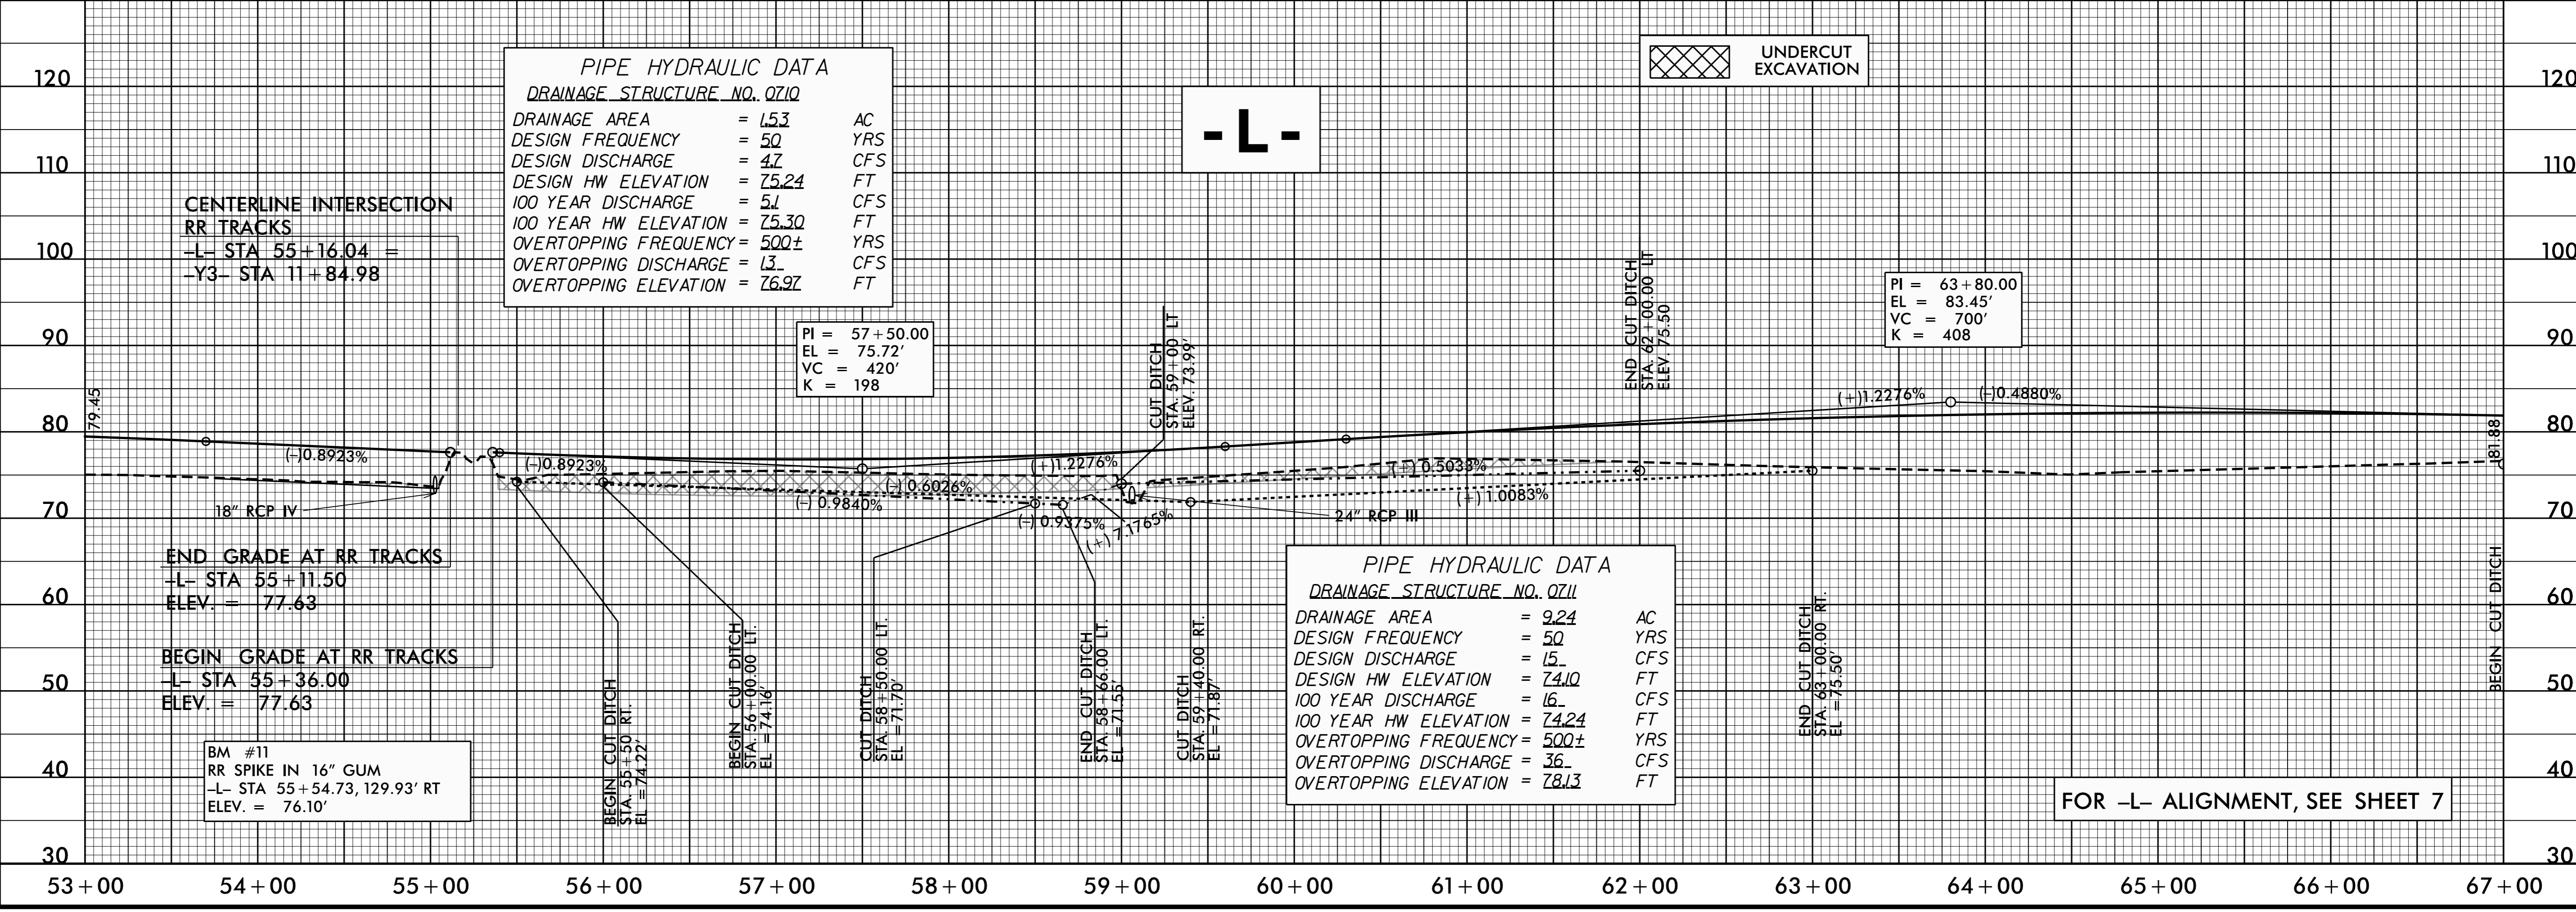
PIPE HYDRAULIC DATA
DRAINAGE STRUCTURE NO. 0710
DRAINAGE AREA = 1.53 AC
DESIGN FREQUENCY = 50 YRS
DESIGN DISCHARGE = 4.7 CFS
DESIGN HW ELEVATION = 75.24 FT
100 YEAR DISCHARGE = 5.1 CFS
100 YEAR HW ELEVATION = 75.30 FT
OVERTOPPING FREQUENCY = 500+ YRS
OVERTOPPING DISCHARGE = 13 CFS
OVERTOPPING ELEVATION = 76.97 FT

-L-

UNDERCUT EXCAVATION

CENTERLINE INTERSECTION
RR TRACKS
-L- STA 55+16.04 =
-Y3- STA 11+84.98

PI = 57+50.00
EL = 75.72'
VC = 420'
K = 198

CUT DITCH
STA. 59+00 LT
ELEV. 73.99'

END CUT DITCH
STA. 62+00.00 LT
ELEV. 75.50

PI = 63+80.00
EL = 83.45'
VC = 700'
K = 408

79.45
(-)0.8923%
(-)0.8923%
(+)1.2276%
(+)0.5033%
(+)1.2276%
(-)0.4880%
(-)0.6026%
(-)0.9840%
(-)0.9375%
(+)7.1765%
(+)1.0083%
81.88
18" RCP IV
24" RCP III

END GRADE AT RR TRACKS
-L- STA 55+11.50
ELEV. = 77.63

BEGIN GRADE AT RR TRACKS
-L- STA 55+36.00
ELEV. = 77.63

BM #11
RR SPIKE IN 16" GUM
-L- STA 55+54.73, 129.93' RT
ELEV. = 76.10'

BEGIN CUT DITCH
STA. 55+50 RT.
EL = 74.22'

BEGIN CUT DITCH
STA. 56+00.00 LT.
EL = 74.16'

CUT DITCH
STA. 58+50.00 LT.
EL = 71.70'

END CUT DITCH
STA. 58+66.00 LT.
EL = 71.55'

CUT DITCH
STA. 59+40.00 RT.
EL = 71.87'

PIPE HYDRAULIC DATA
DRAINAGE STRUCTURE NO. 0711
DRAINAGE AREA = 9.24 AC
DESIGN FREQUENCY = 50 YRS
DESIGN DISCHARGE = 15 CFS
DESIGN HW ELEVATION = 74.10 FT
100 YEAR DISCHARGE = 16 CFS
100 YEAR HW ELEVATION = 74.24 FT
OVERTOPPING FREQUENCY = 500+ YRS
OVERTOPPING DISCHARGE = 36 CFS
OVERTOPPING ELEVATION = 78.13 FT

END CUT DITCH
STA. 63+00.00 RT.
EL = 75.50'

BEGIN CUT DITCH

FOR -L- ALIGNMENT, SEE SHEET 7

120 110 100 90 80 70 60 50 40 30
120 110 100 90 80 70 60 50 40 30
53+00 54+00 55+00 56+00 57+00 58+00 59+00 60+00 61+00 62+00 63+00 64+00 65+00 66+00 67+00